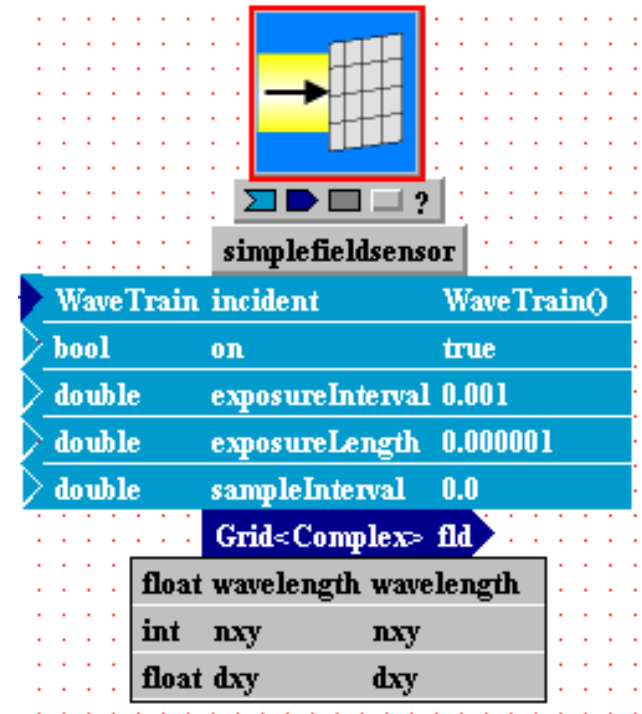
?

simplefieldsensor

| WaveTrain | incident | WaveTrain() |
|---|---|---|
| bool | on | true |
| double | exposureInterval | 0.001 |
| double | exposureLength | 0.000001 |
| double | sampleInterval | 0.0 |

Grid<Complex> fld

| float | wavelength | wavelength |
|---|---|---|
| int | nxy | nxy |
| float | dxy | dxy |